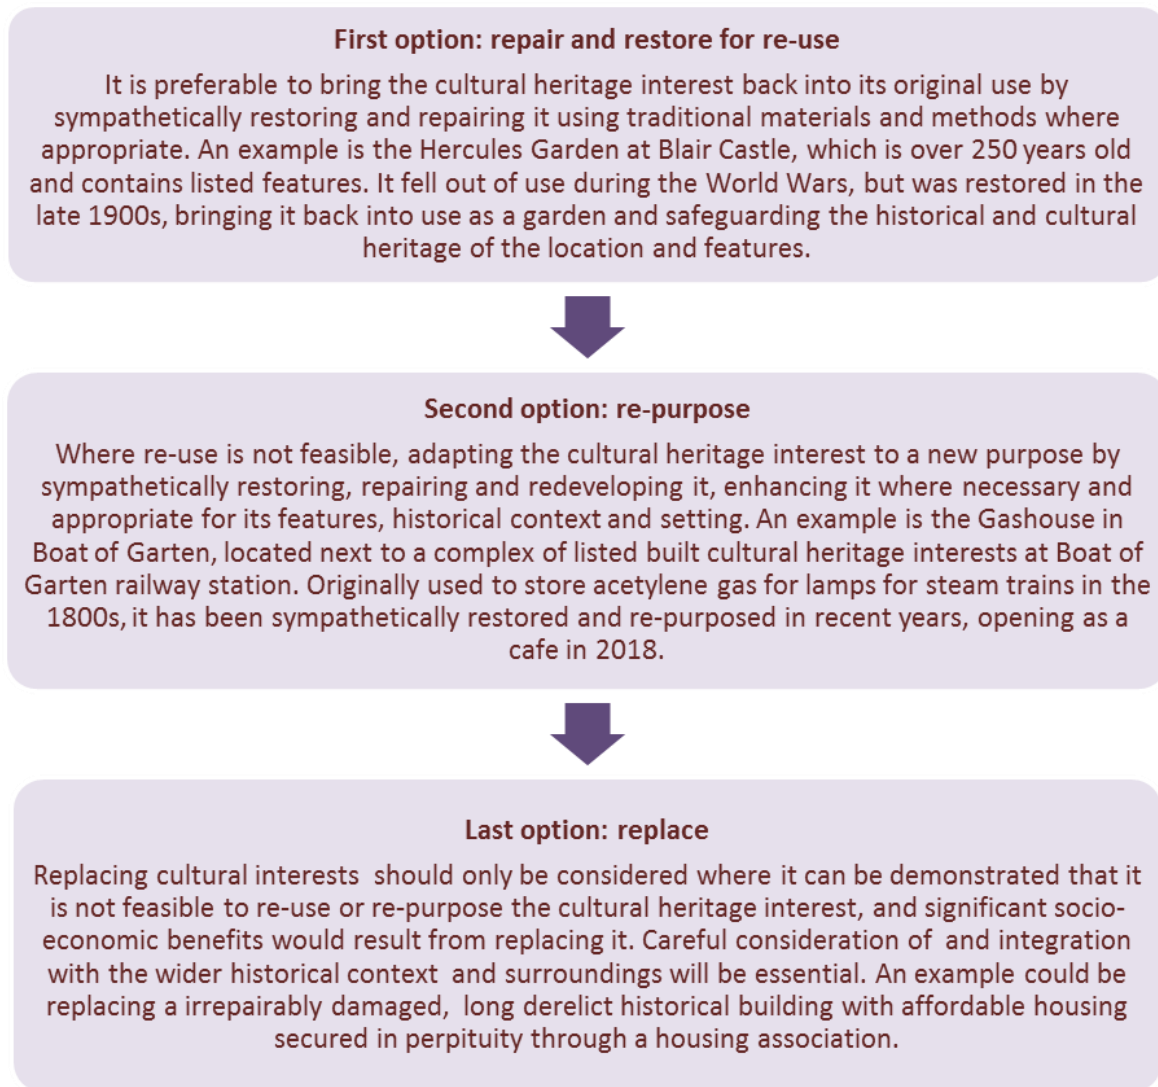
First option: repair and restore for re-use

It is preferable to bring the cultural heritage interest back into its original use by sympathetically restoring and repairing it using traditional materials and methods where appropriate. An example is the Hercules Garden at Blair Castle, which is over 250 years old and contains listed features. It fell out of use during the World Wars, but was restored in the late 1900s, bringing it back into use as a garden and safeguarding the historical and cultural heritage of the location and features.

Second option: re-purpose

Where re-use is not feasible, adapting the cultural heritage interest to a new purpose by sympathetically restoring, repairing and redeveloping it, enhancing it where necessary and appropriate for its features, historical context and setting. An example is the Gashouse in Boat of Garten, located next to a complex of listed built cultural heritage interests at Boat of Garten railway station. Originally used to store acetylene gas for lamps for steam trains in the 1800s, it has been sympathetically restored and re-purposed in recent years, opening as a cafe in 2018.

Last option: replace

Replacing cultural interests should only be considered where it can be demonstrated that it is not feasible to re-use or re-purpose the cultural heritage interest, and significant socio-economic benefits would result from replacing it. Careful consideration of and integration with the wider historical context and surroundings will be essential. An example could be replacing a irrepairably damaged, long derelict historical building with affordable housing secured in perpituity through a housing association.